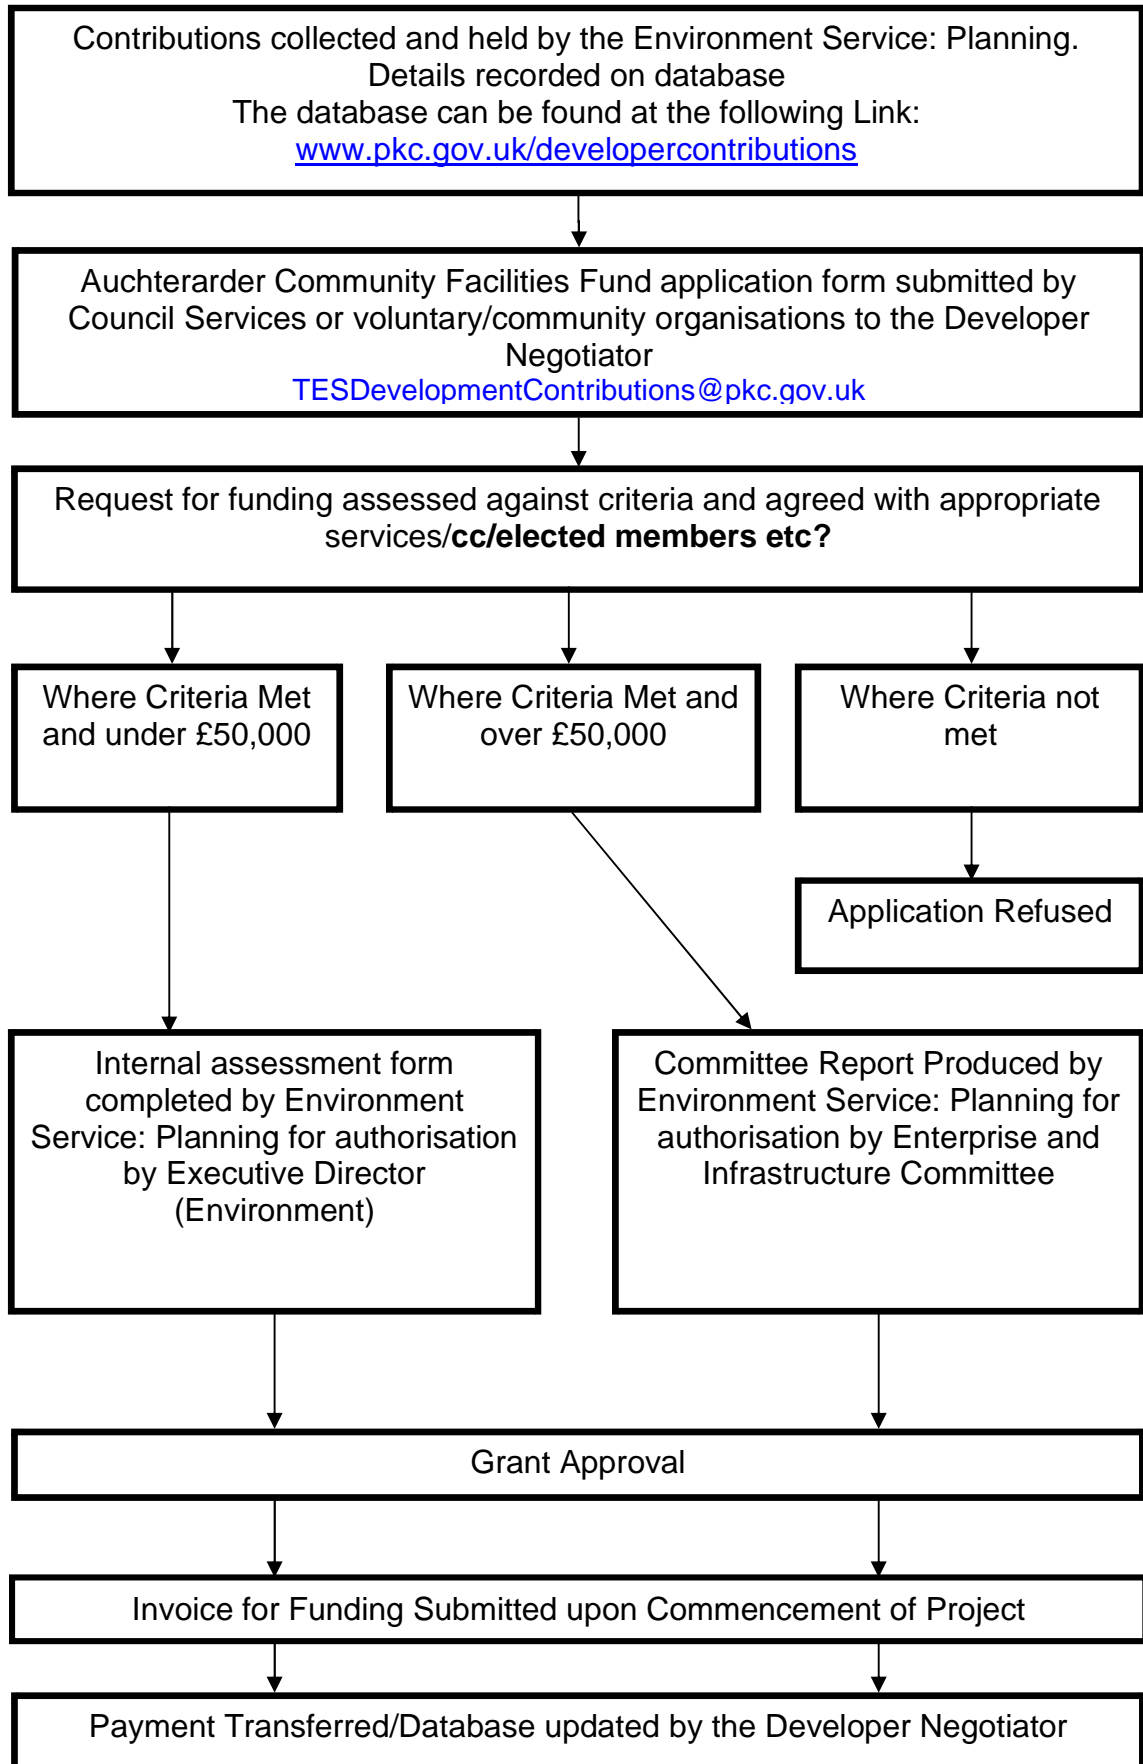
Contributions collected and held by the Environment Service: Planning.
Details recorded on database
The database can be found at the following Link:
www.pkc.gov.uk/developercontributions

Auchterarder Community Facilities Fund application form submitted by Council Services or voluntary/community organisations to the Developer Negotiator
TESDevelopmentContributions@pkc.gov.uk

Request for funding assessed against criteria and agreed with appropriate services/**cc/elected members etc?**

Where Criteria Met and under £50,000

Where Criteria Met and over £50,000

Where Criteria not met

Application Refused

Internal assessment form completed by Environment Service: Planning for authorisation by Executive Director (Environment)

Committee Report Produced by Environment Service: Planning for authorisation by Enterprise and Infrastructure Committee

Grant Approval

Invoice for Funding Submitted upon Commencement of Project

Payment Transferred/Database updated by the Developer Negotiator